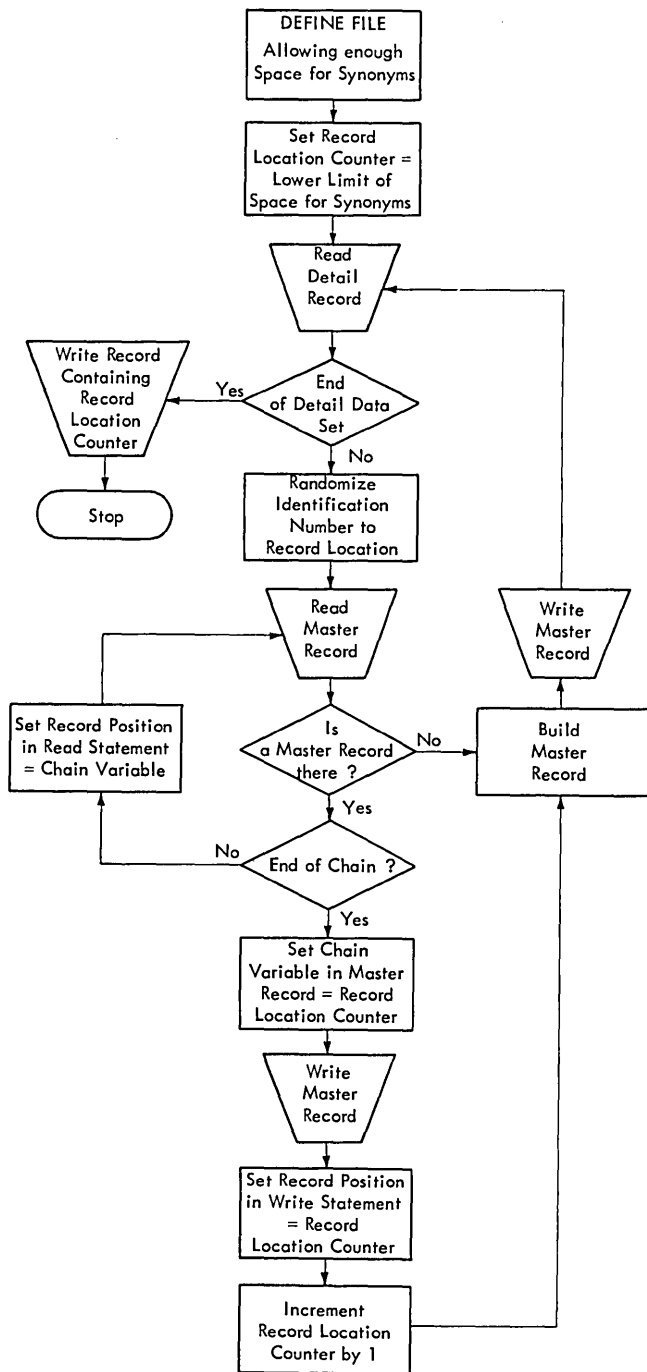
DEFINE FILE
Allowing enough Space for Synonyms

Set Record Location Counter = Lower Limit of Space for Synonyms

Read Detail Record

End of Detail Data Set

Yes

Write Record Containing Record Location Counter

Stop

No

Randomize Identification Number to Record Location

Read Master Record

Is a Master Record there ?

No

Build Master Record

Write Master Record

Yes

Set Record Position in Read Statement = Chain Variable

End of Chain ?

No

Yes

Set Chain Variable in Master Record = Record Location Counter

Write Master Record

Set Record Position in Write Statement = Record Location Counter

Increment Record Location Counter by 1